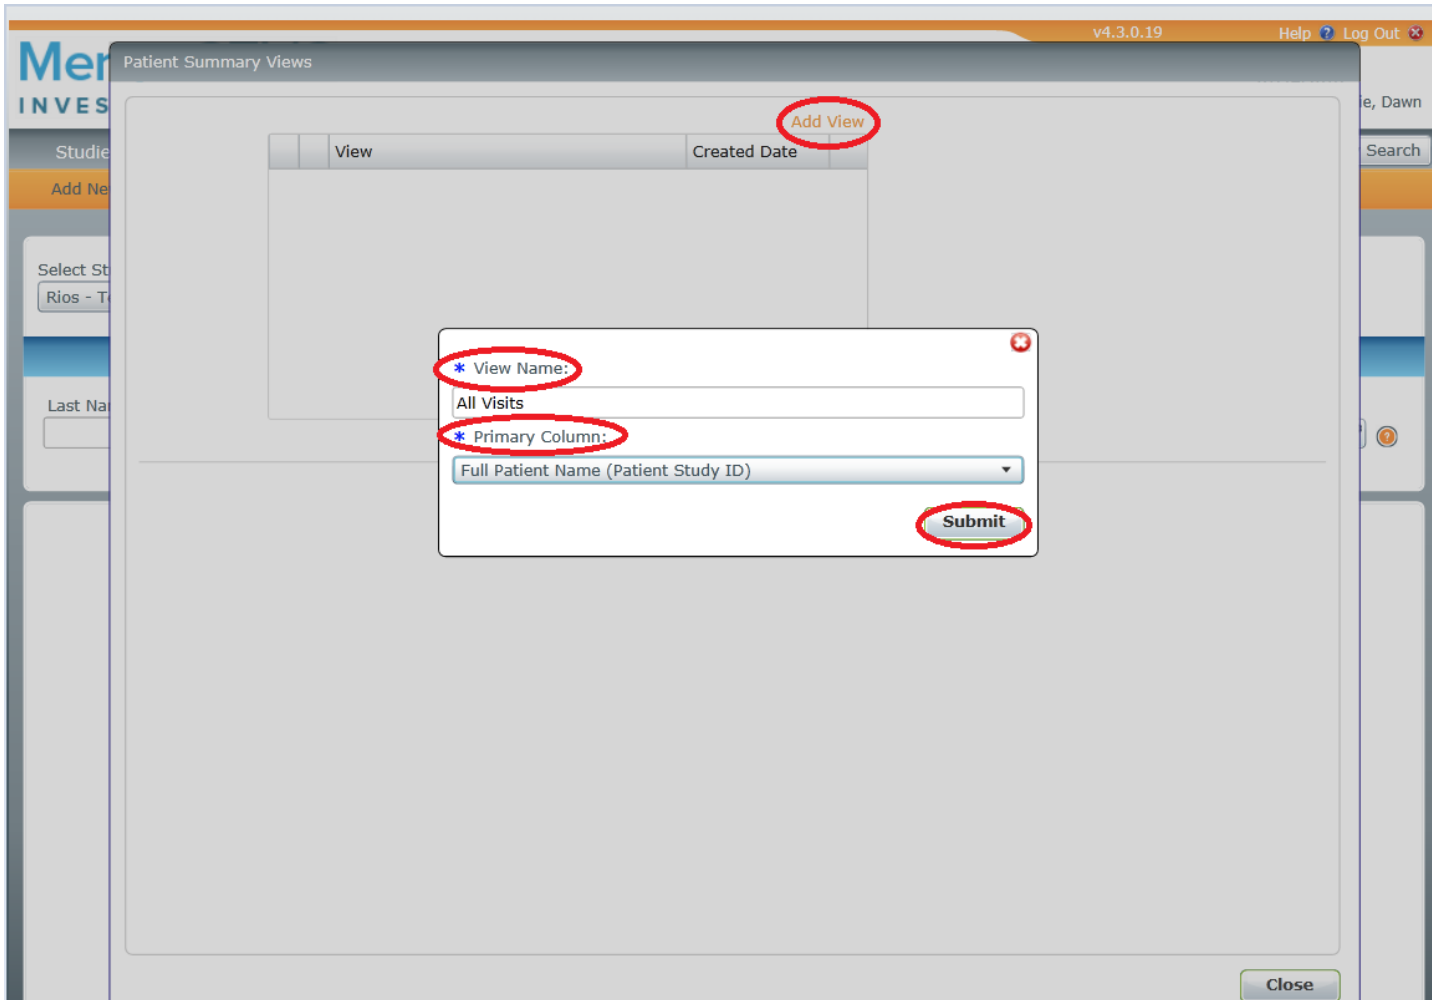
v4.3.0.19 Help Log Out

Mer

INVES

Patient Summary Views

ie, Dawn

Studie

Add Ne

Search

Add View

| | | View | Created Date | |
|---|---|---|---|---|

Select St

Rios - T

Last Na

* View Name:

All Visits

* Primary Column:

Full Patient Name (Patient Study ID)

Submit

Close